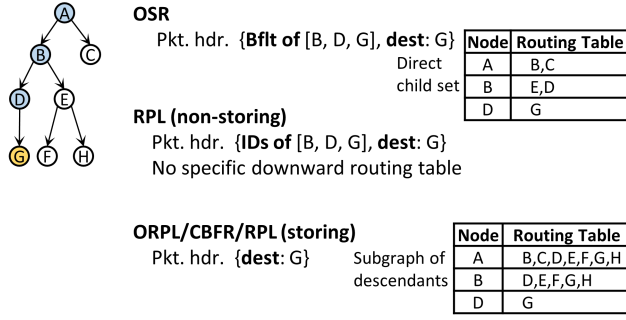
A
B
C
D
E
G
F
H

OSR

Pkt. hdr. {**Bflt of** [B, D, G], **dest**: G}

Direct child set

| Node | Routing Table |
|---|---|
| A | B,C |
| B | E,D |
| D | G |

**RPL (non-storing)**

Pkt. hdr. {**IDs of** [B, D, G], **dest**: G}

No specific downward routing table

**ORPL/CBFR/RPL (storing)**

Pkt. hdr. {**dest**: G}

Subgraph of descendants

| Node | Routing Table |
|---|---|
| A | B,C,D,E,F,G,H |
| B | D,E,F,G,H |
| D | G |